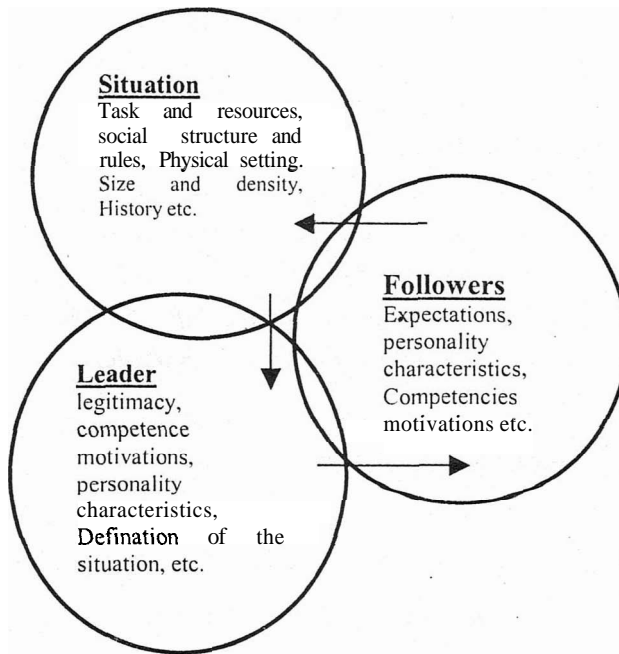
Situation
Task and resources, social structure and rules, Physical setting. Size and density, History etc.

Followers
Expectations, personality characteristics, Competencies motivations etc.

Leader
legitimacy, competence motivations, personality characteristics, Defination of the situation, etc.